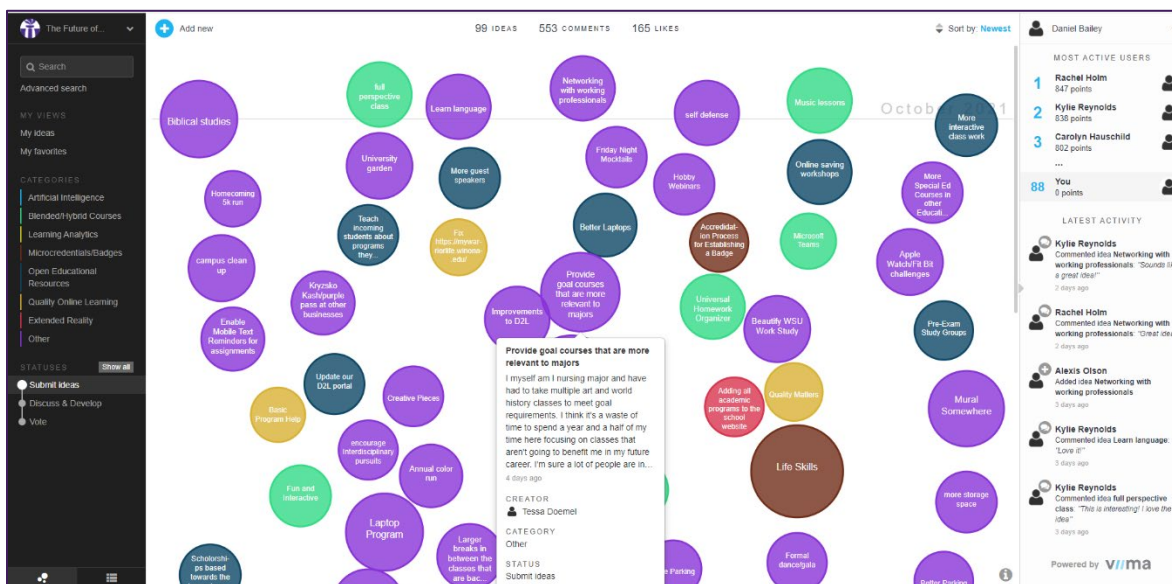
The Future of...

Search
Advanced search

MY VIEWS
My ideas
My favorites

CATEGORIES
Artificial Intelligence
Blended/Hybrid Courses
Learning Analytics
Microcredentials/Badges
Open Educational Resources
Quality Online Learning
Extended Reality
Other

STATUSES Show all
Submit ideas
Discuss & Develop
Vote

Add new

99 IDEAS 553 COMMENTS 165 LIKES

Sort by: Newest

October 2021

Biblical studies
full perspective class
Learn language
Networking with working professionals
self defense
Music lessons
More interactive class work
University garden
More guest speakers
Friday Night Mocktails
Hobby Webinars
Online saving workshops
More Special Ed Courses in other Educati...
Homecoming 5k run
Teach incoming students about programs they...
Fix https://mywsu.winona.edu/
Better Laptops
Accreditation Process for Establishing a Badge
Microsoft Teams
Apple Watch/Fit Bit challenges
campus clean up
Kryzsko Kash/purple pass at other businesses
Provide goal courses that are more relevant to majors
Improvements to D2L
Universal Homework Organizer
Beautify WSU Work Study
Pre-Exam Study Groups
Enable Mobile Text Reminders for assignments
Update our D2L portal
Adding all academic programs to the school website
Quality Matters
Mural Somewhere
Basic Program Help
Creative Pieces
encourage interdisciplinary pursuits
Annual color run
Life Skills
Fun and interactive
Laptop Program
more storage space
Larger breaks in between the classes that are bac...
Formal dance/gals
Scholorships based towards the
Parking
Better Parking

Provide goal courses that are more relevant to majors
I myself am I nursing major and have had to take multiple art and world history classes to meet goal requirements. I think it's a waste of time to spend a year and a half of my time here focusing on classes that aren't going to benefit me in my future career. I'm sure a lot of people are in...
4 days ago
CREATOR
Tessa Doemel
CATEGORY
Other
STATUS
Submit ideas

Daniel Bailey

MOST ACTIVE USERS
1 Rachel Holm 847 points
2 Kylie Reynolds 838 points
3 Carolyn Hauschild 802 points
...
88 You 0 points

LATEST ACTIVITY
Kylie Reynolds
Commented idea Networking with working professionals: "Sounds li a great idea!"
2 days ago
Rachel Holm
Commented idea Networking with working professionals: "Great ide
2 days ago
Alexis Olson
Added idea Networking with working professionals
3 days ago
Kylie Reynolds
Commented idea Learn language: "Love it!"
3 days ago
Kylie Reynolds
Commented idea full perspective class: "This is interesting! I love th idea"
3 days ago

Powered by viima